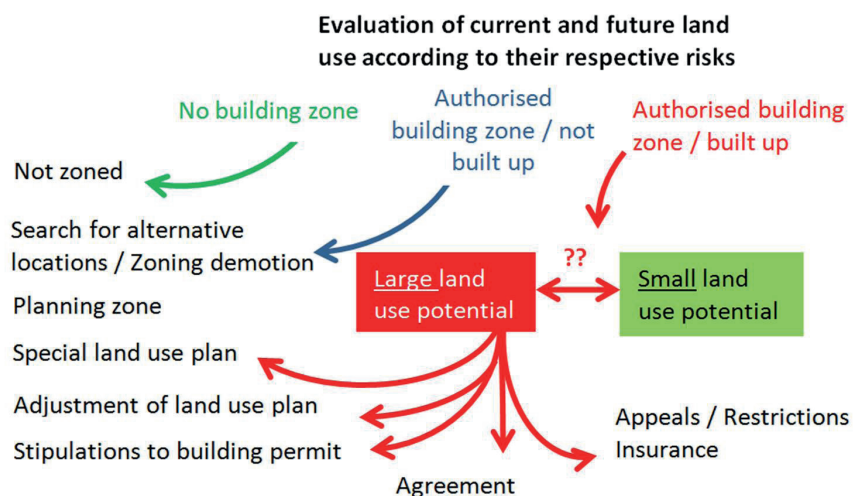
Evaluation of current and future land use according to their respective risks

No building zone

Authorised building zone / not built up

Authorised building zone / built up

Not zoned

Search for alternative locations / Zoning demotion

??

Large land use potential

Small land use potential

Planning zone

Special land use plan

Adjustment of land use plan

Stipulations to building permit

Appeals / Restrictions

Insurance

Agreement